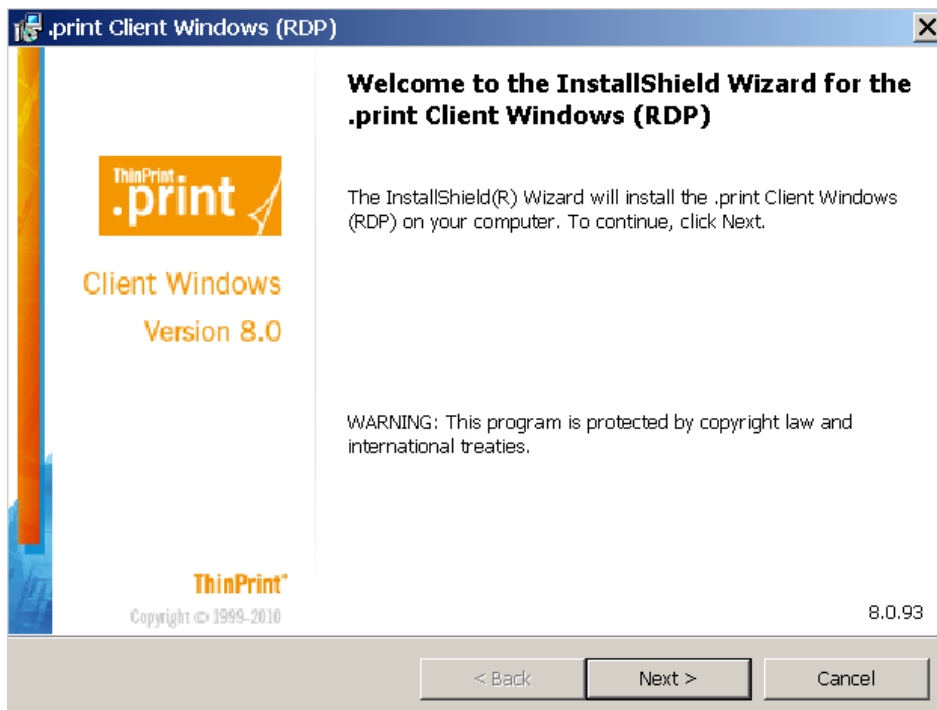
.print Client Windows (RDP)

ThinPrint .print

Client Windows

Version 8.0

ThinPrint®

Copyright © 1999-2010

Welcome to the InstallShield Wizard for the .print Client Windows (RDP)

The InstallShield(R) Wizard will install the .print Client Windows (RDP) on your computer. To continue, click Next.

WARNING: This program is protected by copyright law and international treaties.

8.0.93

< Back

Next >

Cancel